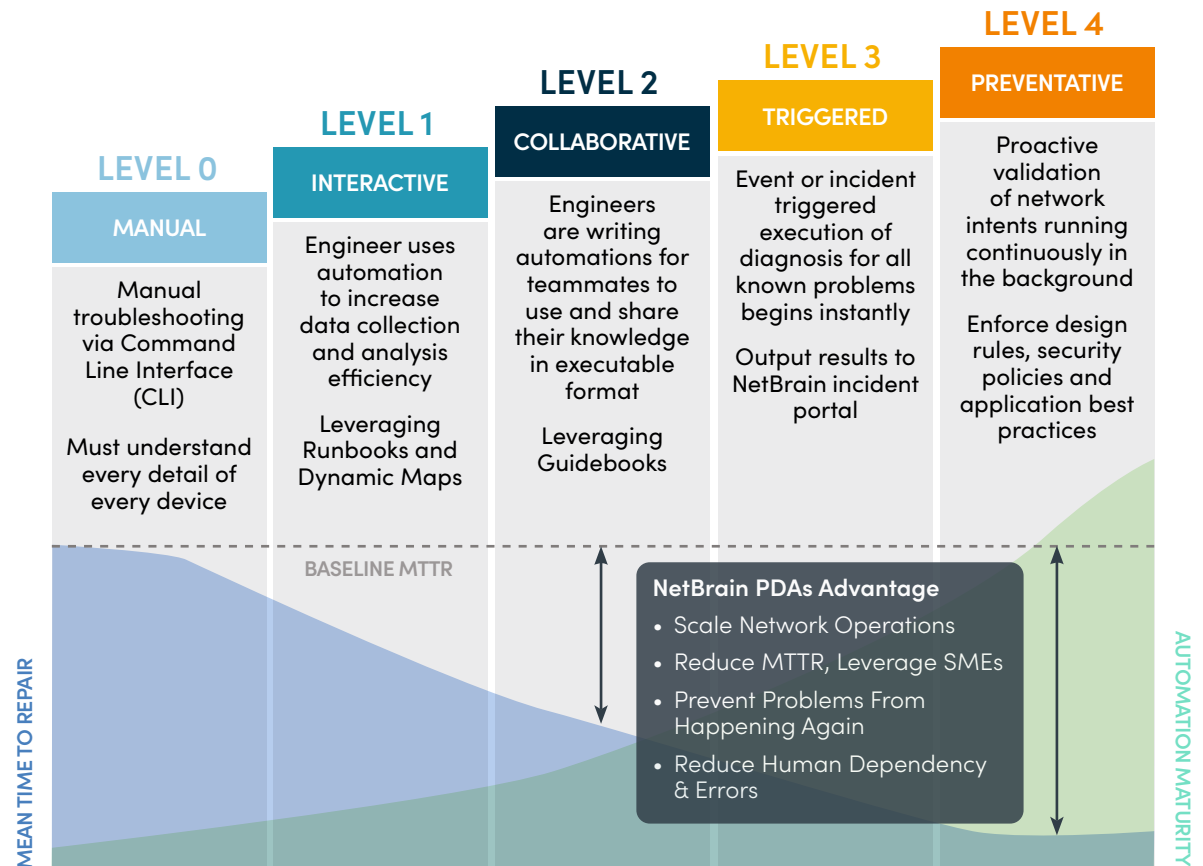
LEVEL 0

MANUAL

Manual troubleshooting via Command Line Interface (CLI)

Must understand every detail of every device

LEVEL 1

INTERACTIVE

Engineer uses automation to increase data collection and analysis efficiency

Leveraging Runbooks and Dynamic Maps

LEVEL 2

COLLABORATIVE

Engineers are writing automations for teammates to use and share their knowledge in executable format

Leveraging Guidebooks

LEVEL 3

TRIGGERED

Event or incident triggered execution of diagnosis for all known problems begins instantly

Output results to NetBrain incident portal

LEVEL 4

PREVENTATIVE

Proactive validation of network intents running continuously in the background

Enforce design rules, security policies and application best practices

BASELINE MTTR

NetBrain PDAs Advantage
• Scale Network Operations
• Reduce MTTR, Leverage SMEs
• Prevent Problems From Happening Again
• Reduce Human Dependency & Errors

MEAN TIME TO REPAIR

AUTOMATION MATURITY